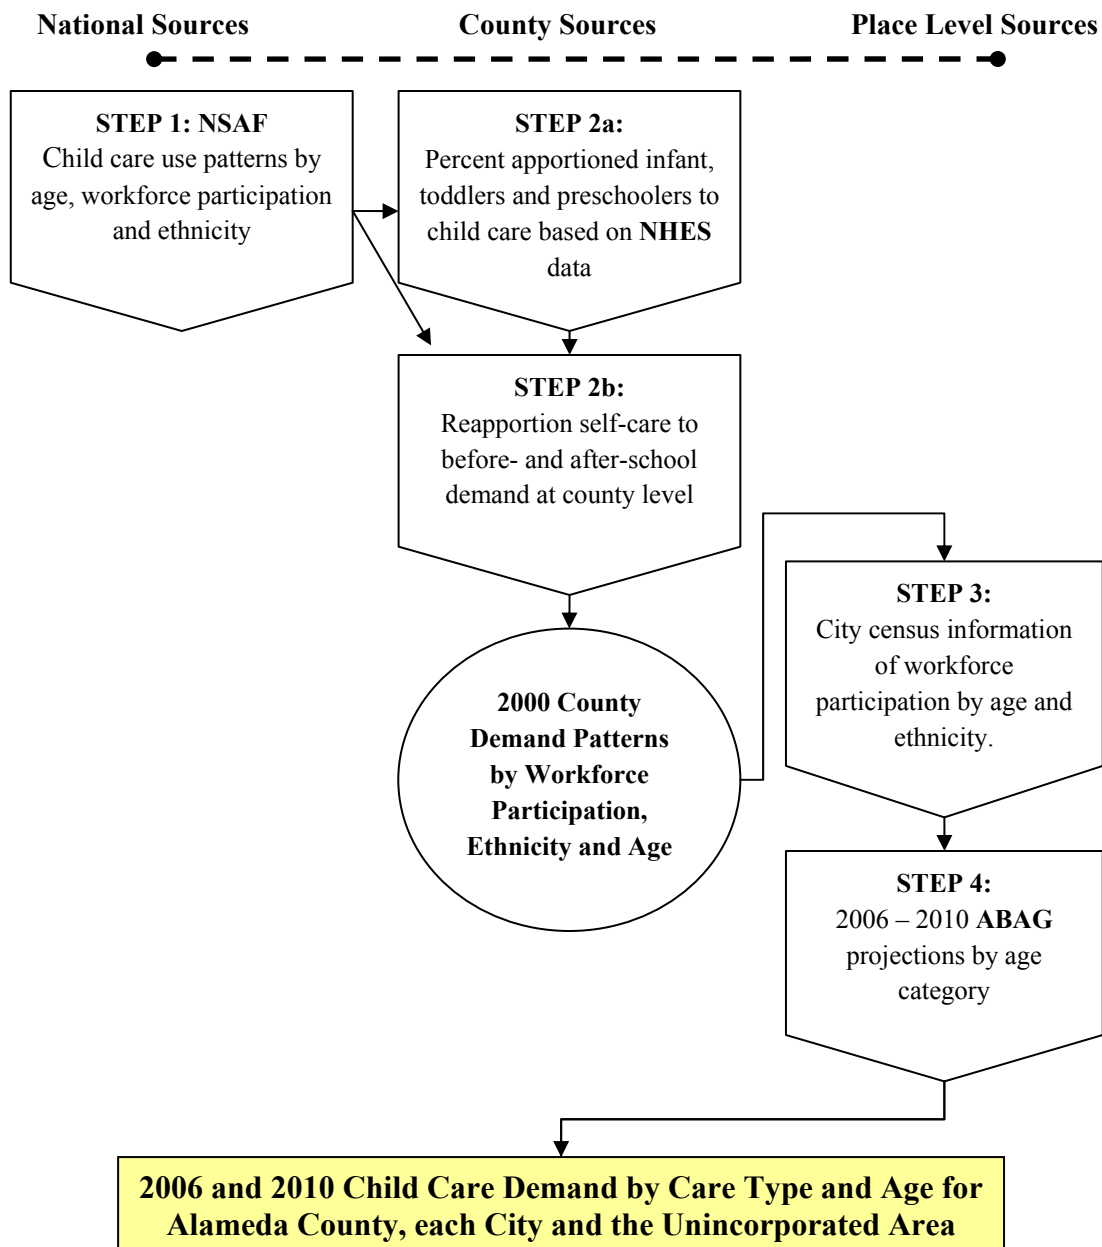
National Sources

County Sources

Place Level Sources

STEP 1: NSAF
Child care use patterns by age, workforce participation and ethnicity

STEP 2a:
Percent apportioned infant, toddlers and preschoolers to child care based on NHES data

STEP 2b:
Reapportion self-care to before- and after-school demand at county level

2000 County Demand Patterns by Workforce Participation, Ethnicity and Age

STEP 3:
City census information of workforce participation by age and ethnicity.

STEP 4:
2006 – 2010 ABAG projections by age category

2006 and 2010 Child Care Demand by Care Type and Age for Alameda County, each City and the Unincorporated Area